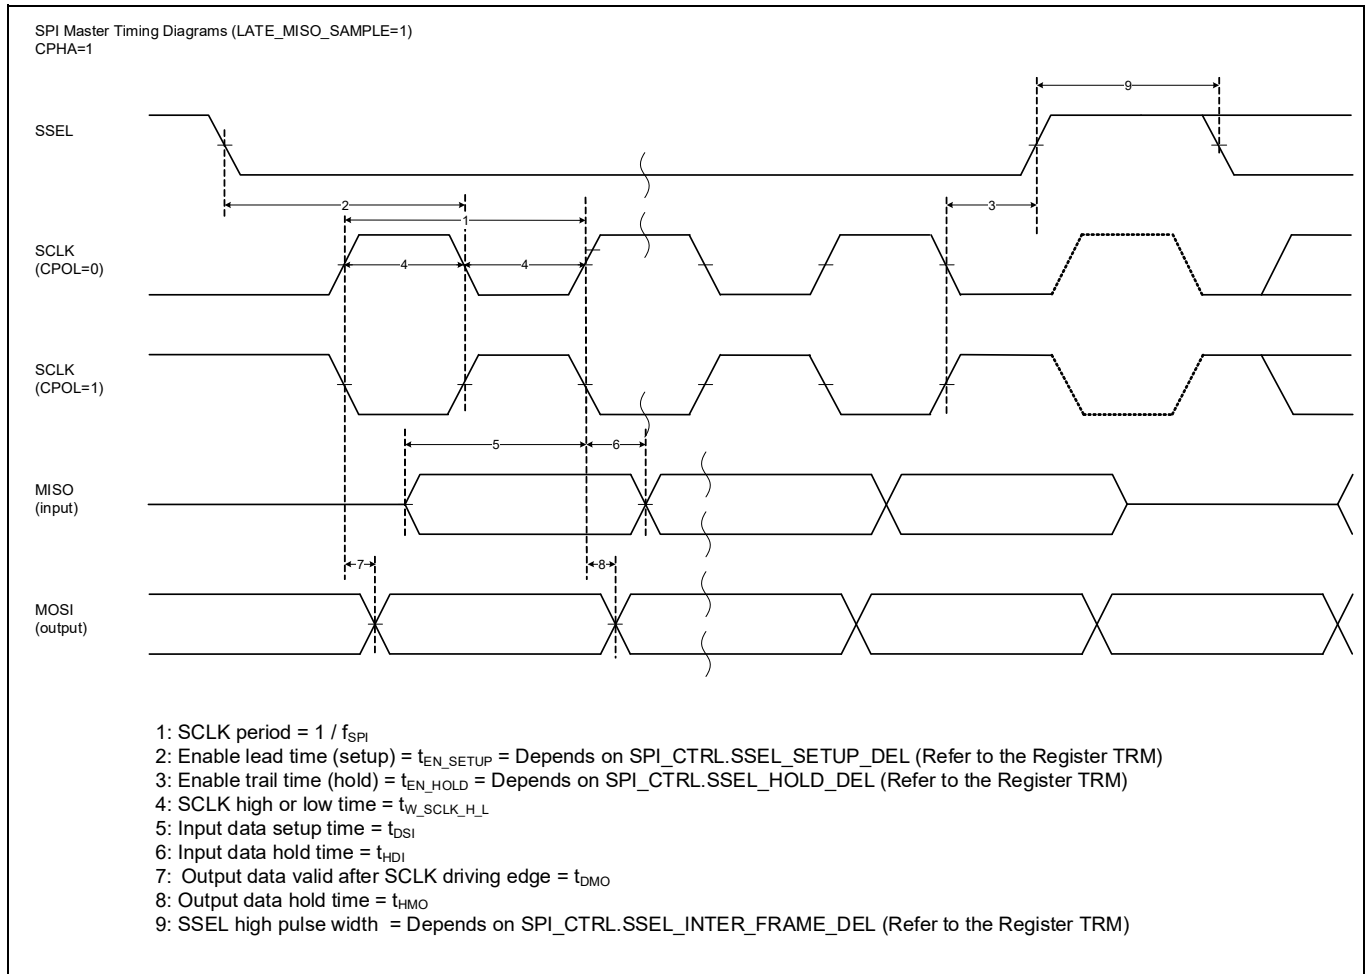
SPI Master Timing Diagrams (LATE_MISO_SAMPLE=1)
CPHA=1

9

SSEL

2

1

3

SCLK
(CPOL=0)

4

4

SCLK
(CPOL=1)

5

6

MISO
(input)

7

8

MOSI
(output)

1: SCLK period = 1 / $f_{SPI}$
2: Enable lead time (setup) = $t_{EN\_SETUP}$ = Depends on SPI_CTRL.SSEL_SETUP_DEL (Refer to the Register TRM)
3: Enable trail time (hold) = $t_{EN\_HOLD}$ = Depends on SPI_CTRL.SSEL_HOLD_DEL (Refer to the Register TRM)
4: SCLK high or low time = $t_{W\_SCLK\_H\_L}$
5: Input data setup time = $t_{DSI}$
6: Input data hold time = $t_{HDI}$
7: Output data valid after SCLK driving edge = $t_{DMO}$
8: Output data hold time = $t_{HMO}$
9: SSEL high pulse width = Depends on SPI_CTRL.SSEL_INTER_FRAME_DEL (Refer to the Register TRM)